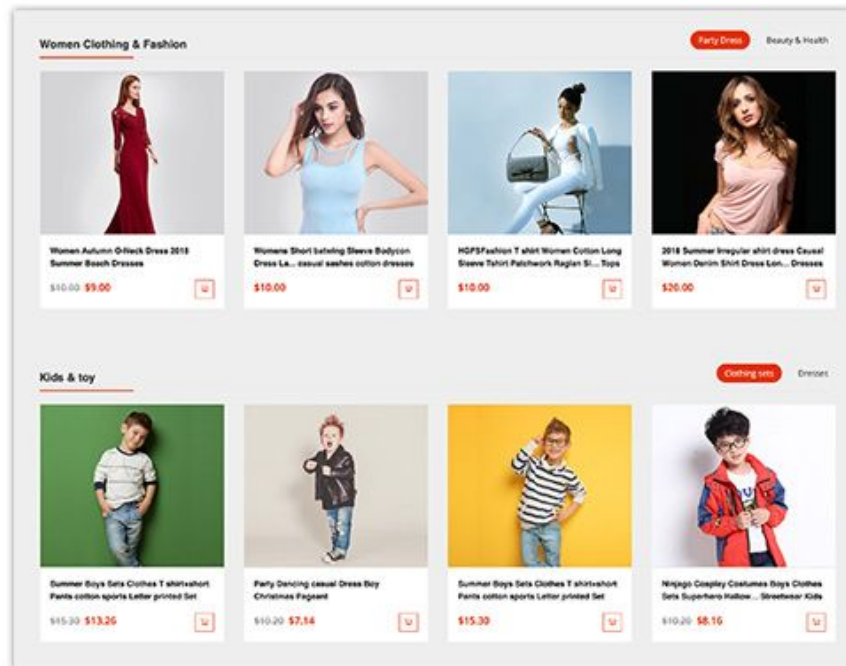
Women Clothing & Fashion

Party Dress

Beauty & Health

Women Autumn O-Neck Dress 2018 Summer Bosch Dresses

~~$10.00~~ $9.00

Womens Short batwing Sleeve Bodycon Dress La... casual sashes cotton dresses

$10.00

HGFSFashion T shirt Women Cotton Long Sleeve Tshirt Patchwork Raglan Sl... Tops

$10.00

2018 Summer Irregular shirt dress Casual Women Denim Shirt Dress Lon... Dresses

$20.00

Kids & toy

Clothing sets

Dresses

Summer Boys Sets Clothes T shirt+short Pants cotton sports Letter printed Set

~~$15.30~~ $13.26

Party Dancing casual Dress Boy Christmas Pageant

~~$10.20~~ $7.14

Summer Boys Sets Clothes T shirt+short Pants cotton sports Letter printed Set

$15.30

Ninjago Cosplay Costumes Boys Clothes Sets Superhero Hallow... Streetwear Kids

~~$10.20~~ $8.16